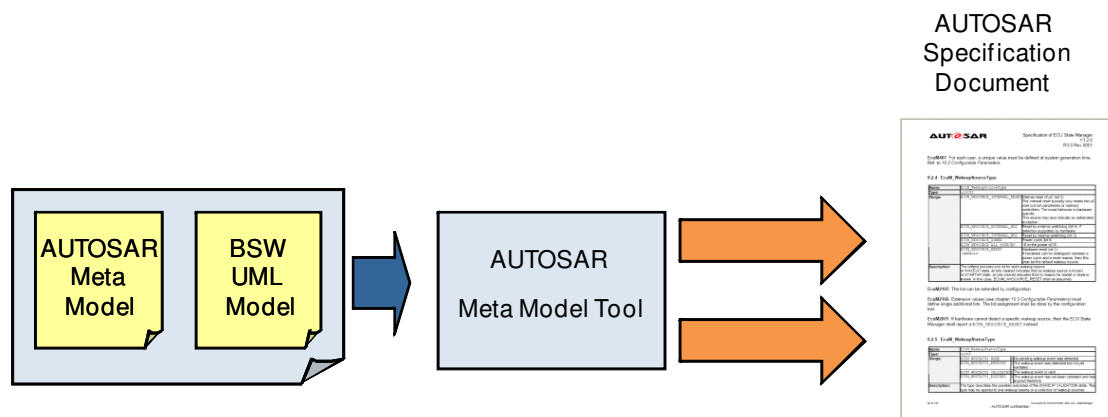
AUTOSAR Specification Document

AUTOSAR Meta Model

BSW UML Model

AUTOSAR

Meta Model Tool

AUTOSAR

Specification of ECU State Manager
V1.2.0
R3.0 Rev 0001

EcuM_WakeupSourceType

EcuM_WakeupStatusType

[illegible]